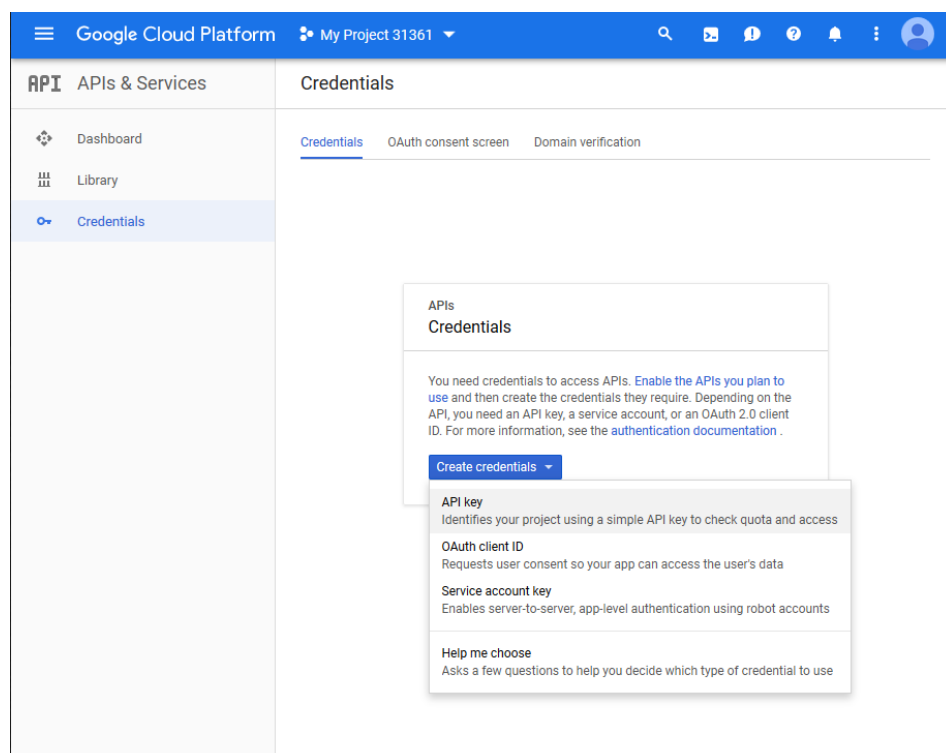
Google Cloud Platform

My Project 31361

API APIs & Services

Credentials

Dashboard

Library

Credentials

Credentials OAuth consent screen Domain verification

APIs
Credentials

You need credentials to access APIs. Enable the APIs you plan to use and then create the credentials they require. Depending on the API, you need an API key, a service account, or an OAuth 2.0 client ID. For more information, see the authentication documentation .

Create credentials

API key
Identifies your project using a simple API key to check quota and access

OAuth client ID
Requests user consent so your app can access the user's data

Service account key
Enables server-to-server, app-level authentication using robot accounts

Help me choose
Asks a few questions to help you decide which type of credential to use